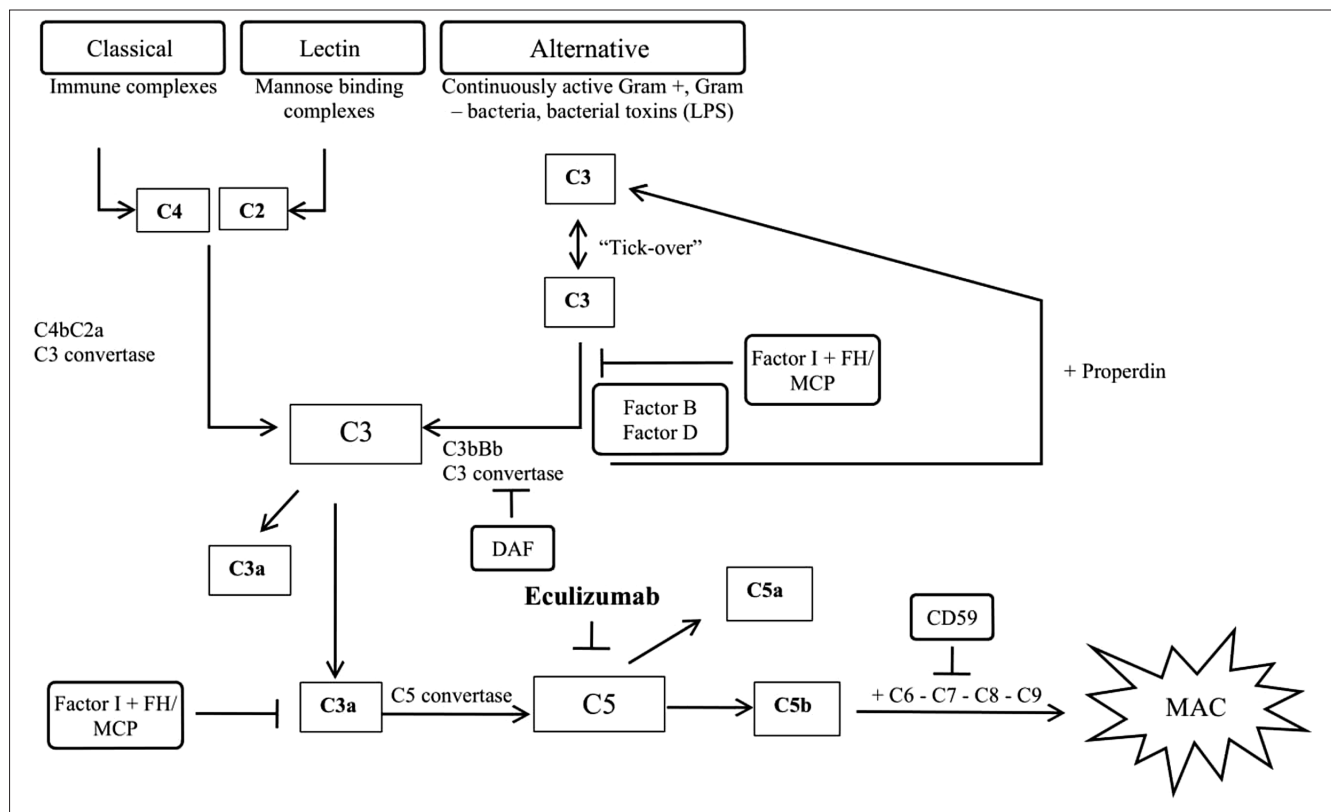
Classical
Immune complexes

Lectin
Mannose binding complexes

Alternative
Continuously active Gram +, Gram – bacteria, bacterial toxins (LPS)

C3

C4

C2

"Tick-over"

C3

C4bC2a
C3 convertase

Factor I + FH/ MCP

+ Properdin

Factor B
Factor D

C3

C3bBb
C3 convertase

C3a

DAF

Eculizumab

C5a

CD59

Factor I + FH/ MCP

C3a

C5 convertase

C5

C5b

+ C6 - C7 - C8 - C9

MAC